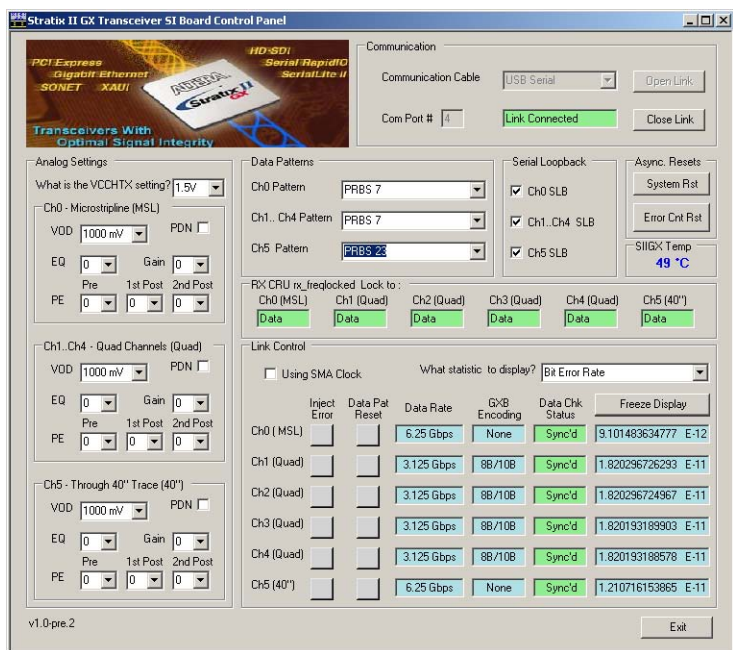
Stratix II GX Transceiver SI Board Control Panel

PCI Express
Gigabit Ethernet
SONET XAUI
HD-SDI
Serial RapidIO
SerialLite II
ALTERA
Stratix II GX
Transceivers With
Optimal Signal Integrity

Communication
Communication Cable USB Serial Open Link
Com Port # 4 Link Connected Close Link

Analog Settings
What is the VCCHTX setting? 1.5V
Ch0 - Microstripline (MSL)
VOD 1000 mV PDN
EQ 0 Gain 0
Pre 1st Post 2nd Post
PE 0 0 0

Ch1..Ch4 - Quad Channels (Quad)
VOD 1000 mV PDN
EQ 0 Gain 0
Pre 1st Post 2nd Post
PE 0 0 0

Ch5 - Through 40" Trace (40")
VOD 1000 mV PDN
EQ 0 Gain 0
Pre 1st Post 2nd Post
PE 0 0 0

Data Patterns
Ch0 Pattern PRBS 7
Ch1.. Ch4 Pattern PRBS 7
Ch5 Pattern PRBS 23

Serial Loopback
Ch0 SLB
Ch1..Ch4 SLB
Ch5 SLB

Async. Resets
System Rst
Error Cnt Rst
SIIGX Temp
49 °C

RX CRU rx_freqlocked Lock to :
| Ch0 (MSL) | Ch1 (Quad) | Ch2 (Quad) | Ch3 (Quad) | Ch4 (Quad) | Ch5 (40") |
|---|---|---|---|---|---|
| Data | Data | Data | Data | Data | Data |

Link Control
Using SMA Clock
What statistic to display? Bit Error Rate

| | Inject Error | Data Pat Reset | Data Rate | GXB Encoding | Data Chk Status | Freeze Display |
|---|---|---|---|---|---|---|
| Ch0 ( MSL) | | | 6.25 Gbps | None | Sync'd | 9.101483634777 E-12 |
| Ch1 (Quad) | | | 3.125 Gbps | 8B/10B | Sync'd | 1.820296726293 E-11 |
| Ch2 (Quad) | | | 3.125 Gbps | 8B/10B | Sync'd | 1.820296724967 E-11 |
| Ch3 (Quad) | | | 3.125 Gbps | 8B/10B | Sync'd | 1.820193189903 E-11 |
| Ch4 (Quad) | | | 3.125 Gbps | 8B/10B | Sync'd | 1.820193188578 E-11 |
| Ch5 (40") | | | 6.25 Gbps | None | Sync'd | 1.210716153865 E-11 |

v1.0-pre.2
Exit